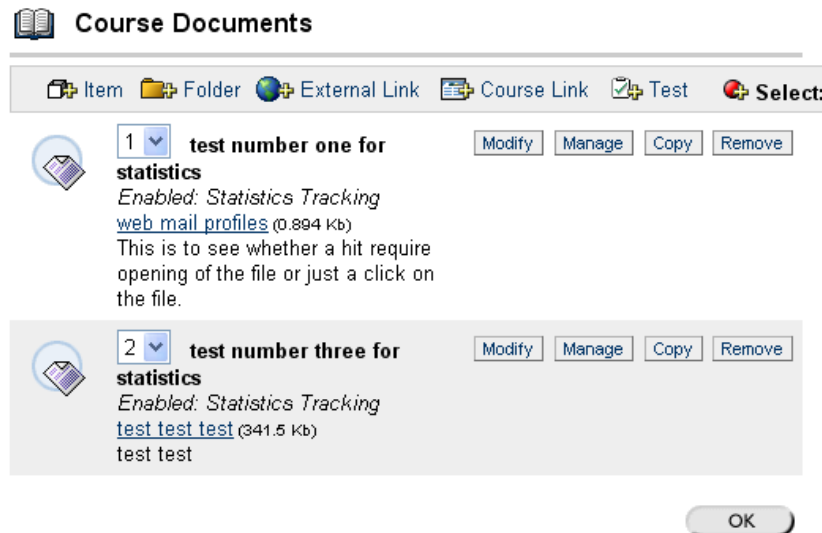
Course Documents

Item Folder External Link Course Link Test Select:

1 test number one for statistics
Enabled: Statistics Tracking
web mail profiles (0.894 Kb)
This is to see whether a hit require opening of the file or just a click on the file.

Modify Manage Copy Remove

2 test number three for statistics
Enabled: Statistics Tracking
test test test (341.5 Kb)
test test

Modify Manage Copy Remove

OK